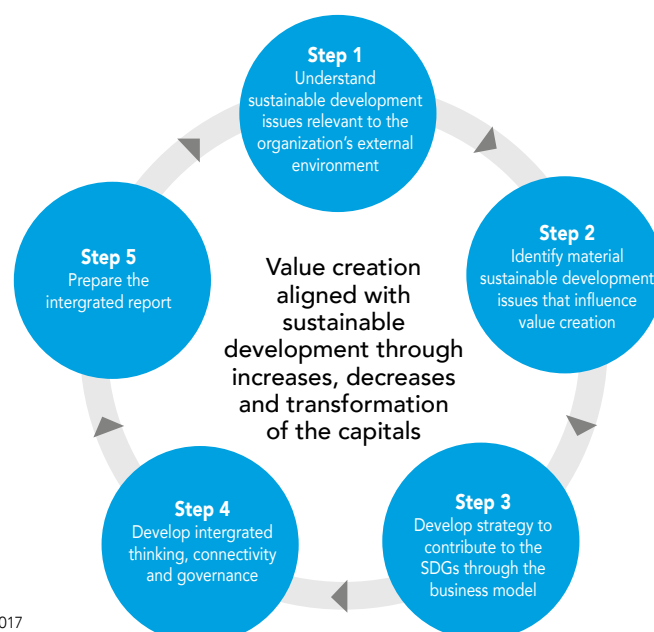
Step 1
Understand sustainable development issues relevant to the organization's external environment

Step 2
Identify material sustainable development issues that influence value creation

Step 3
Develop strategy to contribute to the SDGs through the business model

Step 4
Develop intergrated thinking, connectivity and governance

Step 5
Prepare the intergrated report

Value creation aligned with sustainable development through increases, decreases and transformation of the capitals

017